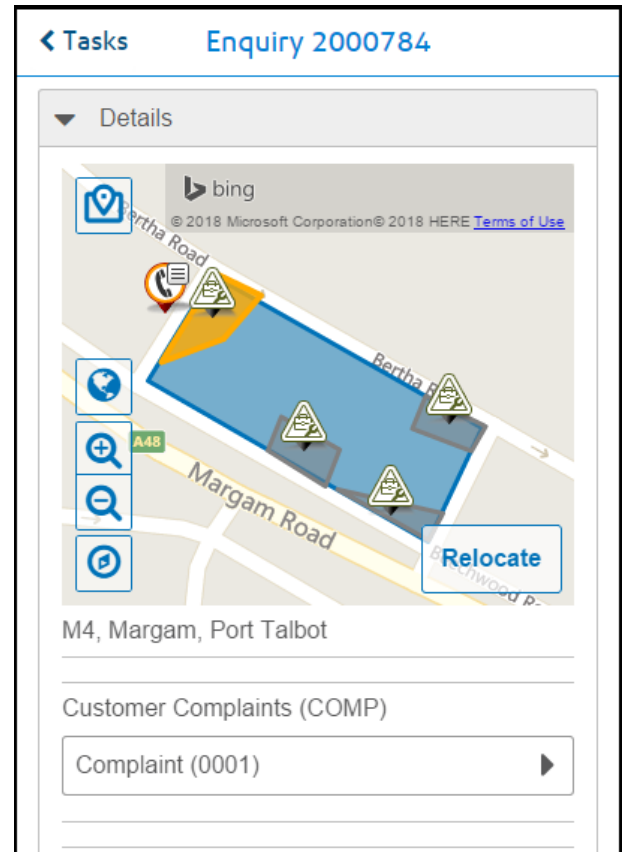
< Tasks

Enquiry 2000784

Details

bing

© 2018 Microsoft Corporation© 2018 HERE Terms of Use

Bertha Road

Bertha R

A48

Margam Road

Relocate

Beechwood R

M4, Margam, Port Talbot

Customer Complaints (COMP)

Complaint (0001)